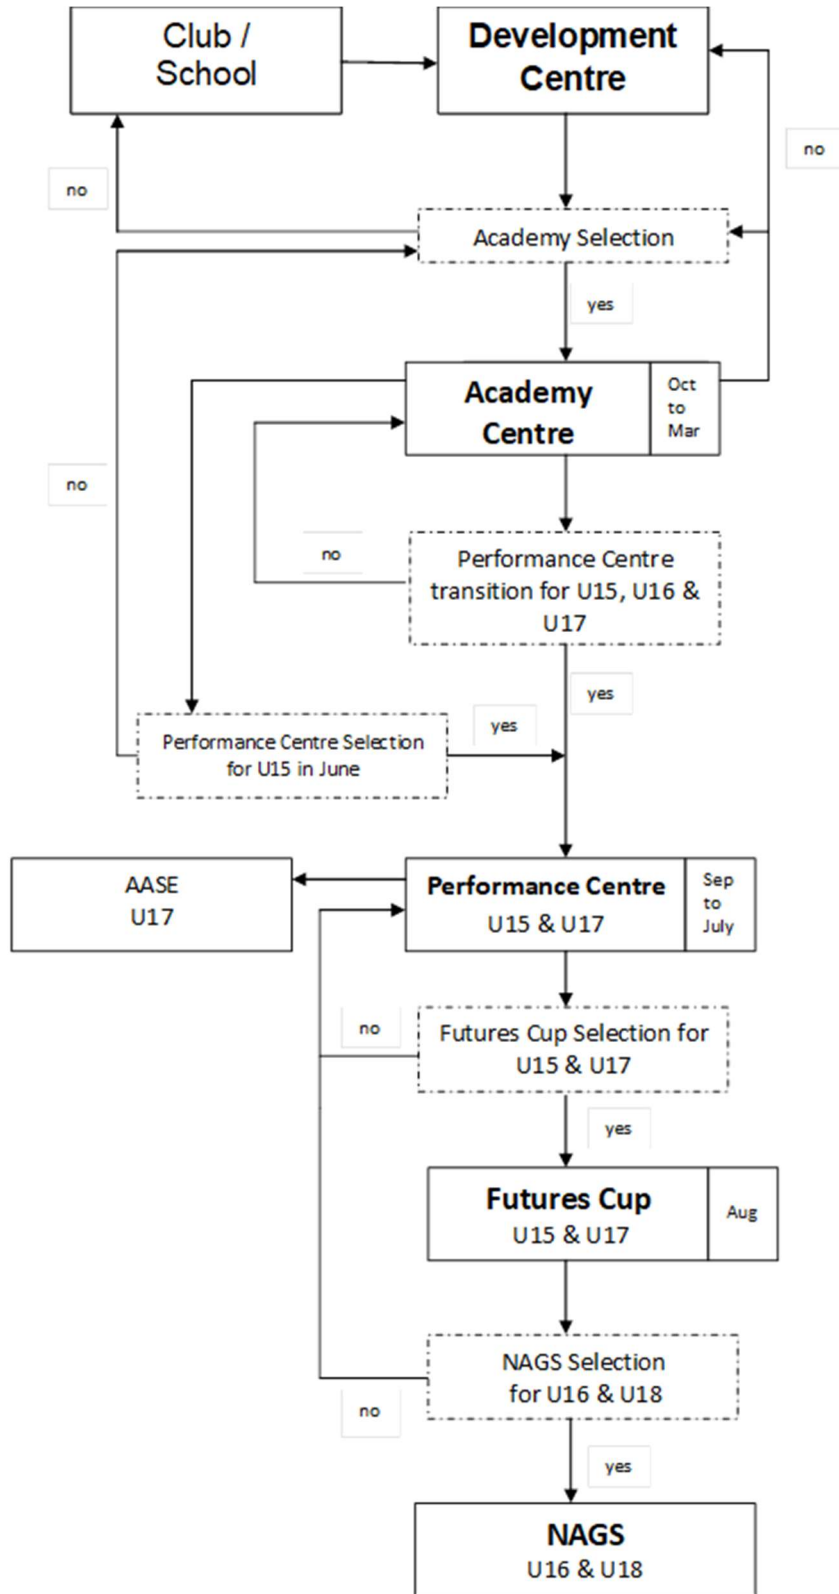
Club / School

Development Centre

no

no

Academy Selection

yes

Academy Centre

Oct to Mar

no

no

Performance Centre transition for U15, U16 & U17

yes

yes

Performance Centre Selection for U15 in June

AASE U17

Performance Centre U15 & U17

Sep to July

no

Futures Cup Selection for U15 & U17

yes

Futures Cup U15 & U17

Aug

NAGS Selection for U16 & U18

no

yes

NAGS U16 & U18